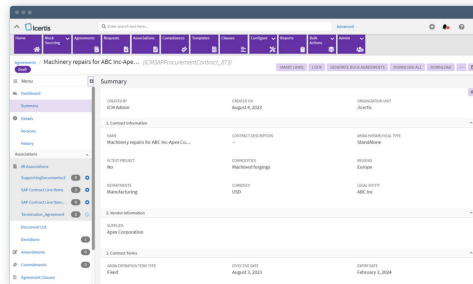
Icertis

Enter search text here...

Advanced

Home | Work Sourcing | Agreements | Requests | Associations | Compliances | Templates | Clauses | Configure | Reports | Bulk Actions | Admin

Agreements
Draft

Machinery repairs for ABC Inc-Ape... (ICMSAPProcurementContract_873)

SMART LINKS | LOCK | GENERATE BULK AGREEMENTS | DOWNLOAD ALL | DOWNLOAD

Menu
Dashboard
Summary
Details
Versions
History
Associations
All Associations
SupportingDocuments1
SAP Contract Line Items
SAP Contract Line Item...
Termination_Agreement
Document List
Deviations
Amendments
Commitments
Agreement Clauses

Summary

CREATED BY
ICM Admin

CREATED ON
August 4, 2023

ORGANIZATION UNIT
/Icertis

1. Contract Information

NAME
Machinery repairs for ABC Inc-Apex Co...

CONTRACT DESCRIPTION
--

ARIBA HIERARCHICAL TYPE
StandAlone

IS TEST PROJECT
No

COMMODITIES
Machined forgings

REGIONS
Europe

DEPARTMENTS
Manufacturing

CURRENCY
USD

LEGAL ENTITY
ABC Inc

2. Vendor Information

SUPPLIER
Apex Corporation

3. Contract Terms

ARIBA EXPIRATION TERM TYPE
Fixed

EFFECTIVE DATE
August 3, 2023

EXPIRY DATE
February 3, 2024